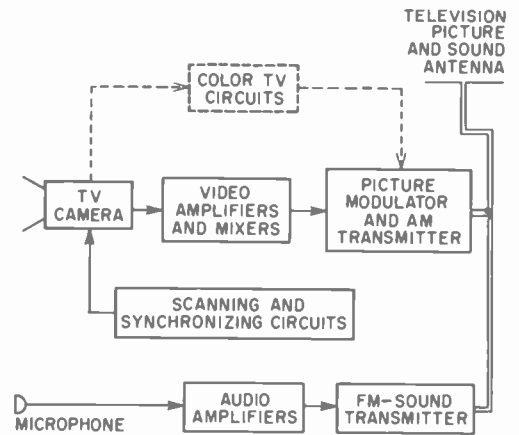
TELEVISION PICTURE AND SOUND ANTENNA

COLOR TV CIRCUITS

TV CAMERA

VIDEO AMPLIFIERS AND MIXERS

PICTURE MODULATOR AND AM TRANSMITTER

SCANNING AND SYNCHRONIZING CIRCUITS

MICROPHONE

AUDIO AMPLIFIERS

FM-SOUND TRANSMITTER